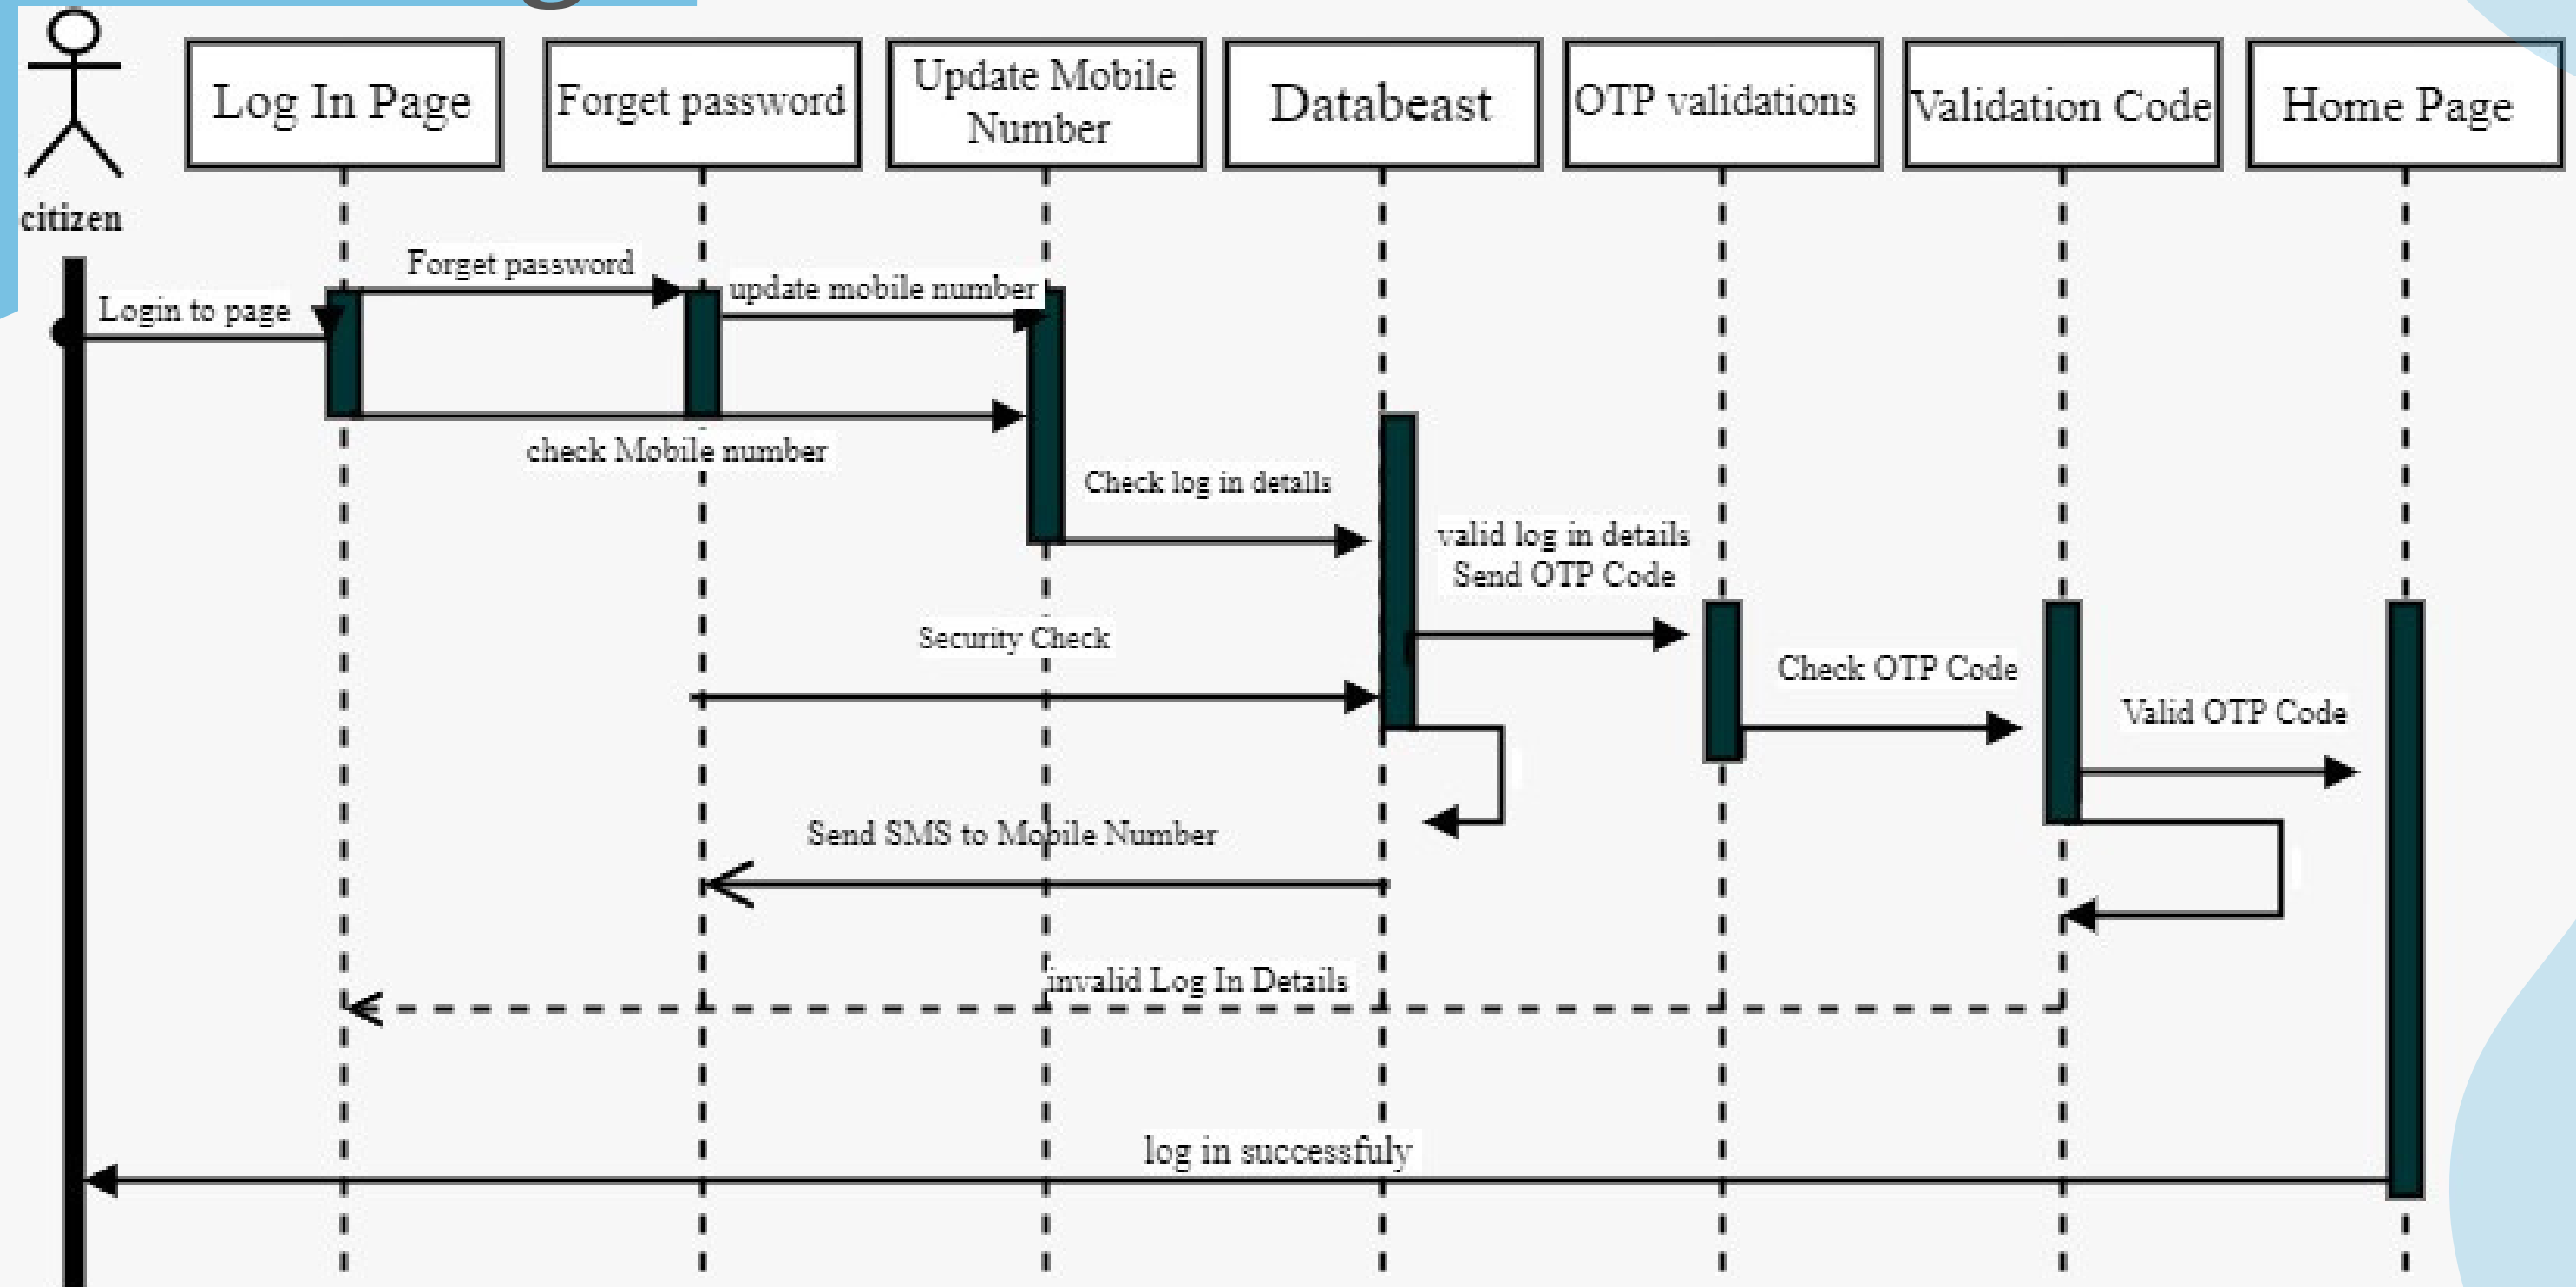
citizen

Log In Page

Forget password

Update Mobile Number

Databeast

OTP validations

Validation Code

Home Page

Login to page

Forget password

update mobile number

check Mobile number

Check log in details

valid log in details
Send OTP Code

Security Check

Check OTP Code

Valid OTP Code

Send SMS to Mobile Number

invalid Log In Details

log in successfuly